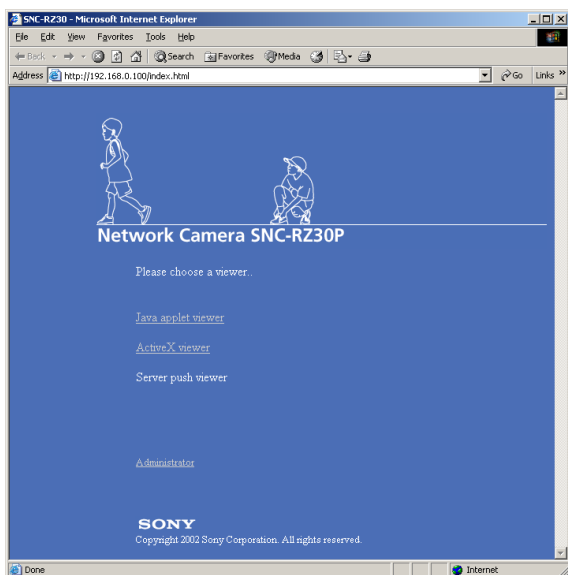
SNC-RZ30 - Microsoft Internet Explorer

File Edit View Favorites Tools Help

Back Search Favorites Media

Address http://192.168.0.100/index.html Go Links »

Network Camera SNC-RZ30P

Please choose a viewer..

Java applet viewer

ActiveX viewer

Server push viewer

Administrator

SONY

Copyright 2002 Sony Corporation. All rights reserved.

Done Internet